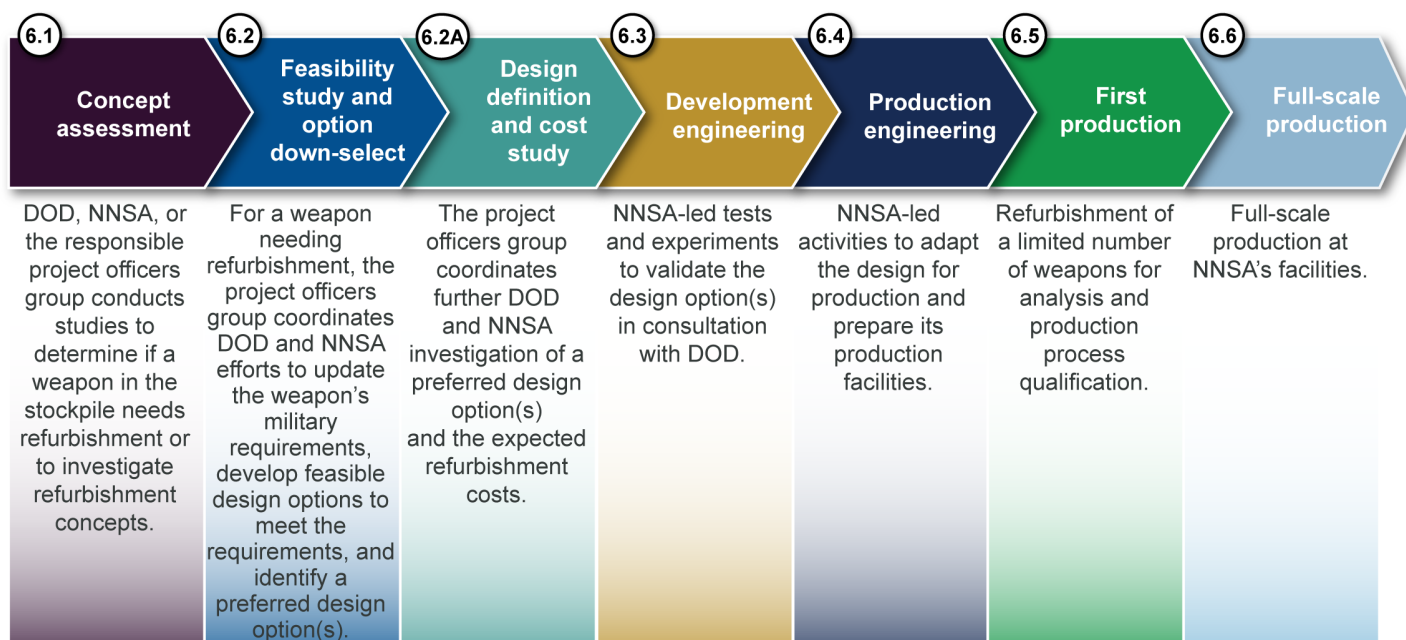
6.1
Concept assessment

6.2
Feasibility study and option down-select

6.2A
Design definition and cost study

6.3
Development engineering

6.4
Production engineering

6.5
First production

6.6
Full-scale production

DOD, NNSA, or the responsible project officers group conducts studies to determine if a weapon in the stockpile needs refurbishment or to investigate refurbishment concepts.

For a weapon needing refurbishment, the project officers group coordinates DOD and NNSA efforts to update the weapon's military requirements, develop feasible design options to meet the requirements, and identify a preferred design option(s).

The project officers group coordinates further DOD and NNSA investigation of a preferred design option(s) and the expected refurbishment costs.

NNSA-led tests and experiments to validate the design option(s) in consultation with DOD.

NNSA-led activities to adapt the design for production and prepare its production facilities.

Refurbishment of a limited number of weapons for analysis and production process qualification.

Full-scale production at NNSA's facilities.